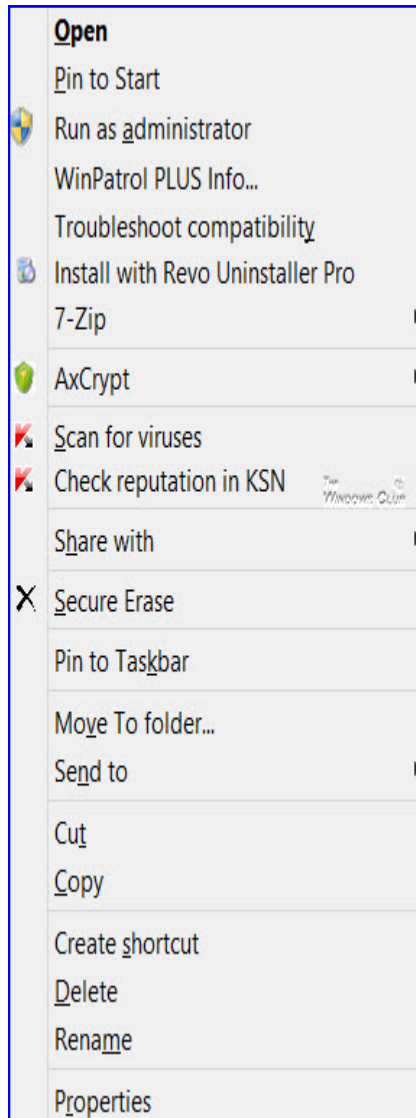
Open
Pin to Start
Run as administrator
WinPatrol PLUS Info...
Troubleshoot compatibility
Install with Revo Uninstaller Pro
7-Zip
AxCrypt
Scan for viruses
Check reputation in KSN
The Windows Club
Share with
Secure Erase
Pin to Taskbar
Move To folder...
Send to
Cut
Copy
Create shortcut
Delete
Rename
Properties